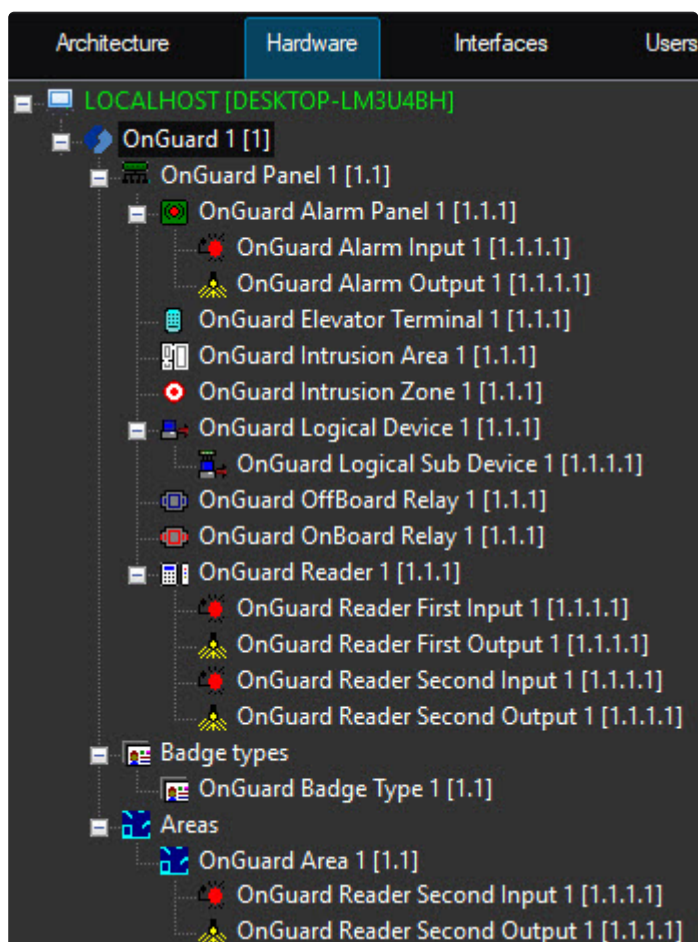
Architecture Hardware Interfaces Users

LOCALHOST [DESKTOP-LM3U4BH]
OnGuard 1 [1]
OnGuard Panel 1 [1.1]
OnGuard Alarm Panel 1 [1.1.1]
OnGuard Alarm Input 1 [1.1.1.1]
OnGuard Alarm Output 1 [1.1.1.1]
OnGuard Elevator Terminal 1 [1.1.1]
OnGuard Intrusion Area 1 [1.1.1]
OnGuard Intrusion Zone 1 [1.1.1]
OnGuard Logical Device 1 [1.1.1]
OnGuard Logical Sub Device 1 [1.1.1.1]
OnGuard OffBoard Relay 1 [1.1.1]
OnGuard OnBoard Relay 1 [1.1.1]
OnGuard Reader 1 [1.1.1]
OnGuard Reader First Input 1 [1.1.1.1]
OnGuard Reader First Output 1 [1.1.1.1]
OnGuard Reader Second Input 1 [1.1.1.1]
OnGuard Reader Second Output 1 [1.1.1.1]
Badge types
OnGuard Badge Type 1 [1.1]
Areas
OnGuard Area 1 [1.1]
OnGuard Reader Second Input 1 [1.1.1.1]
OnGuard Reader Second Output 1 [1.1.1.1]